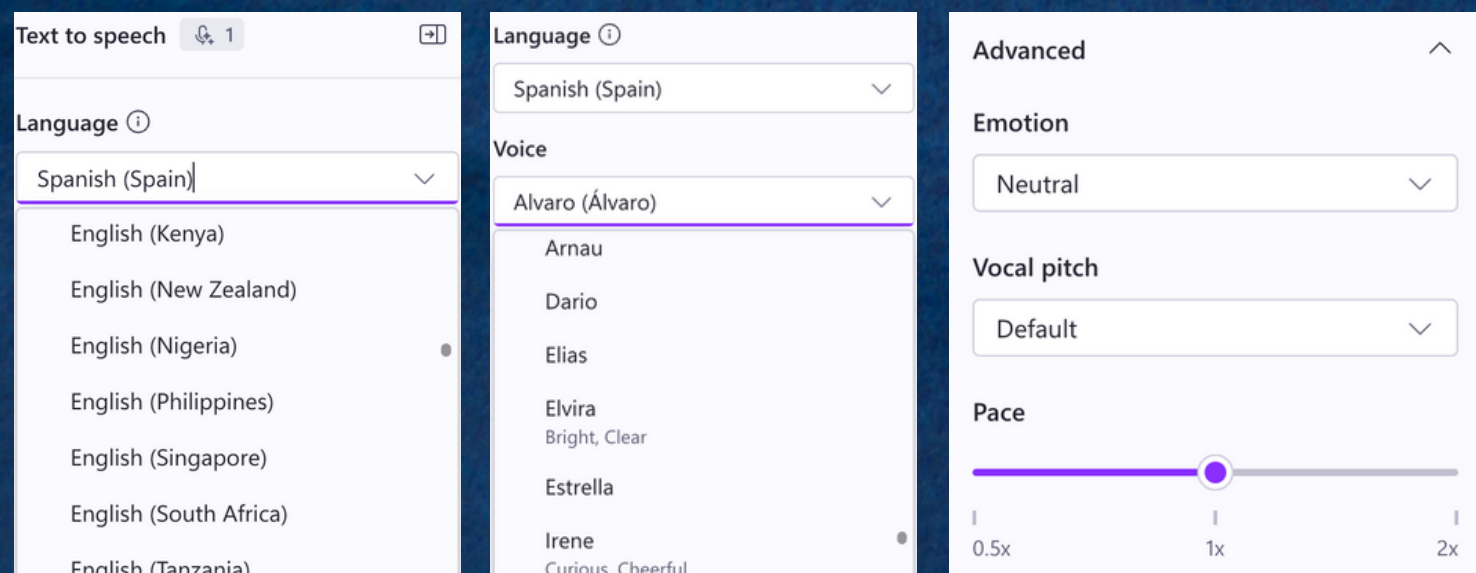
Text to speech 1

Language

Spanish (Spain)

English (Kenya)

English (New Zealand)

English (Nigeria)

English (Philippines)

English (Singapore)

English (South Africa)

English (Tanzania)

Language

Spanish (Spain)

Voice

Alvaro (Álvaro)

Arnau

Dario

Elias

Elvira
Bright, Clear

Estrella

Irene
Curious, Cheerful

Advanced

Emotion

Neutral

Vocal pitch

Default

Pace

0.5x 1x 2x